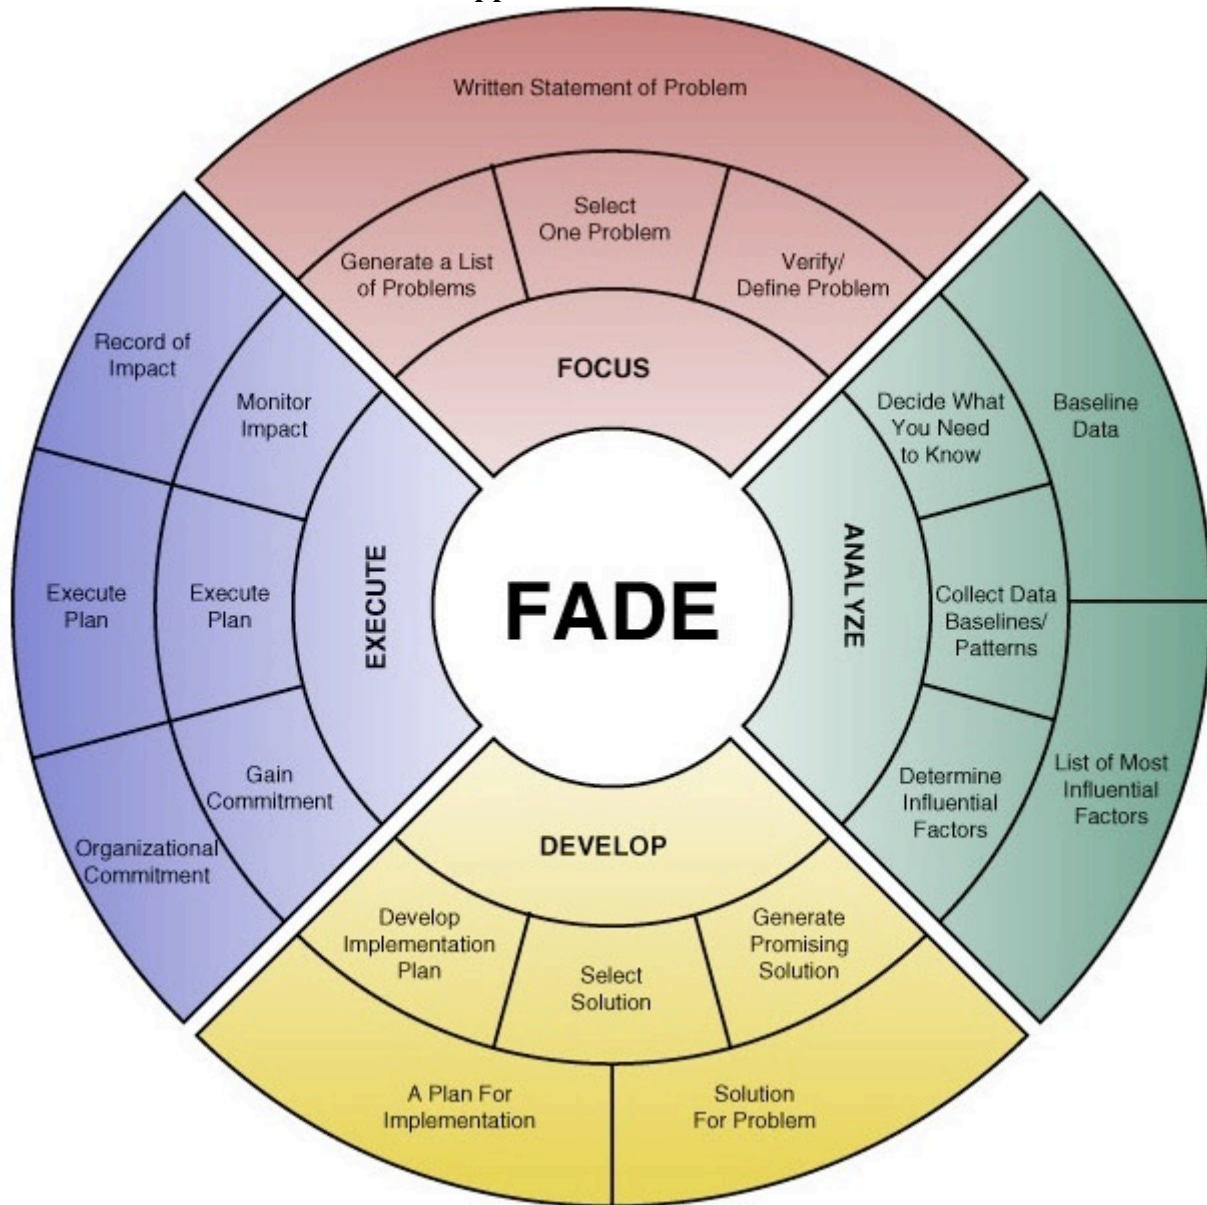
Written Statement of Problem

Generate a List of Problems

Select One Problem

Verify/ Define Problem

FOCUS

Record of Impact

Monitor Impact

Execute Plan

Execute Plan

EXECUTE

Gain Commitment

Organizational Commitment

FADE

Decide What You Need to Know

Baseline Data

ANALYZE

Collect Data Baselines/ Patterns

Determine Influential Factors

List of Most Influential Factors

DEVELOP

Develop Implementation Plan

Select Solution

Generate Promising Solution

A Plan For Implementation

Solution For Problem